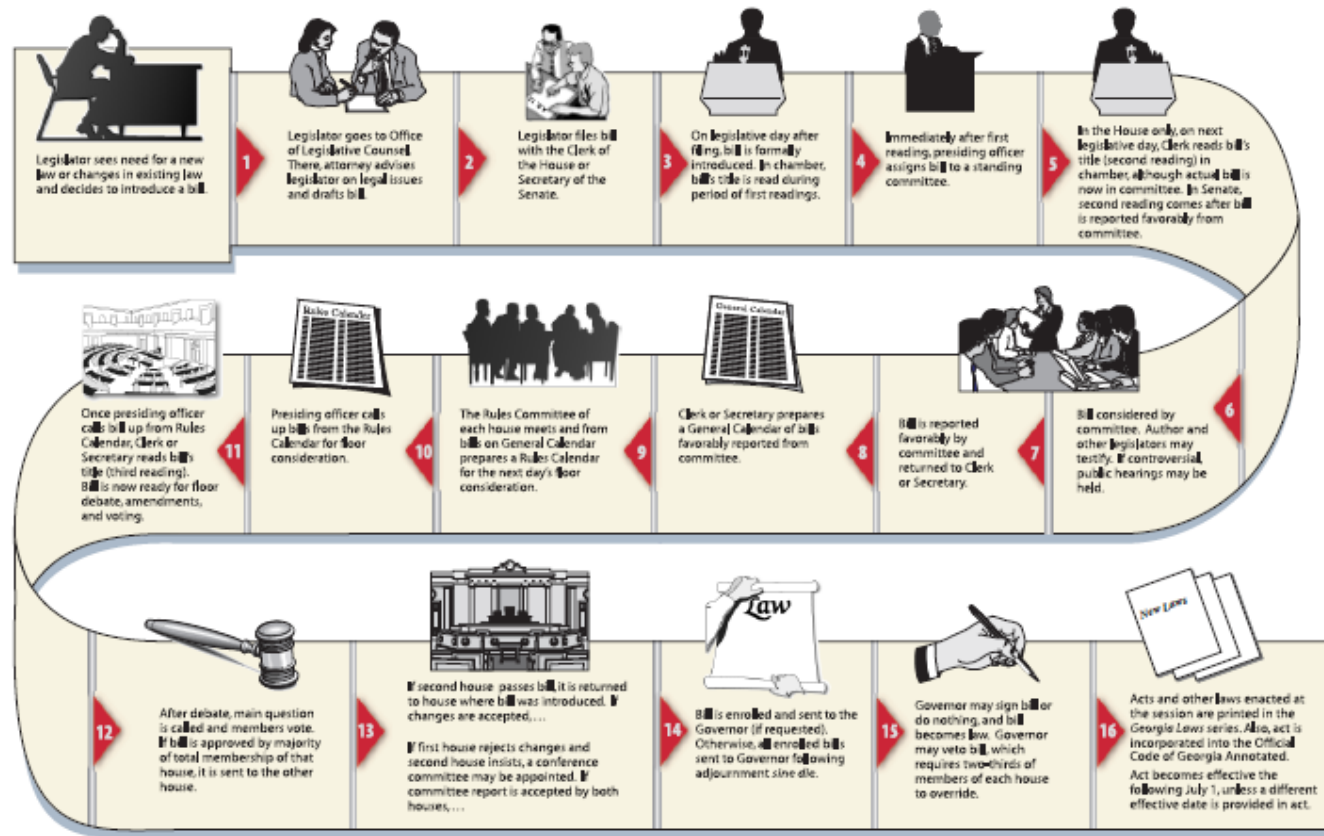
Legislator sees need for a new law or changes in existing law and decides to introduce a bill.

1

Legislator goes to Office of Legislative Counsel. There, attorney advises legislator on legal issues and drafts bill.

2

Legislator files bill with the Clerk of the House or Secretary of the Senate.

3

On legislative day after filing, bill is formally introduced. In chamber, bill's title is read during period of first readings.

4

Immediately after first reading, presiding officer assigns bill to a standing committee.

5

In the House only, on next legislative day, Clerk reads bill's title (second reading) in chamber, although actual bill is now in committee. In Senate, second reading comes after bill is reported favorably from committee.

6

Bill considered by committee. Author and other legislators may testify. If controversial, public hearings may be held.

7

Bill is reported favorably by committee and returned to Clerk or Secretary.

8

General Calendar

Clerk or Secretary prepares a General Calendar of bills favorably reported from committee.

9

The Rules Committee of each house meets and from bills on General Calendar prepares a Rules Calendar for the next day's floor consideration.

10

Rules Calendar

Presiding officer calls up bills from the Rules Calendar for floor consideration.

11

Once presiding officer calls bill up from Rules Calendar, Clerk or Secretary reads bill's title (third reading). Bill is now ready for floor debate, amendments, and voting.

12

After debate, main question is called and members vote. If bill is approved by majority of total membership of that house, it is sent to the other house.

13

If second house passes bill, it is returned to house where bill was introduced. If changes are accepted, . . .

If first house rejects changes and second house insists, a conference committee may be appointed. If committee report is accepted by both houses, . . .

14

Law

Bill is enrolled and sent to the Governor (if requested). Otherwise, all enrolled bills sent to Governor following adjournment sine die.

15

Governor may sign bill or do nothing, and bill becomes law. Governor may veto bill, which requires two-thirds of members of each house to override.

16

New Laws

Acts and other laws enacted at the session are printed in the Georgia Laws series. Also, act is incorporated into the Official Code of Georgia Annotated.

Act becomes effective the following July 1, unless a different effective date is provided in act.